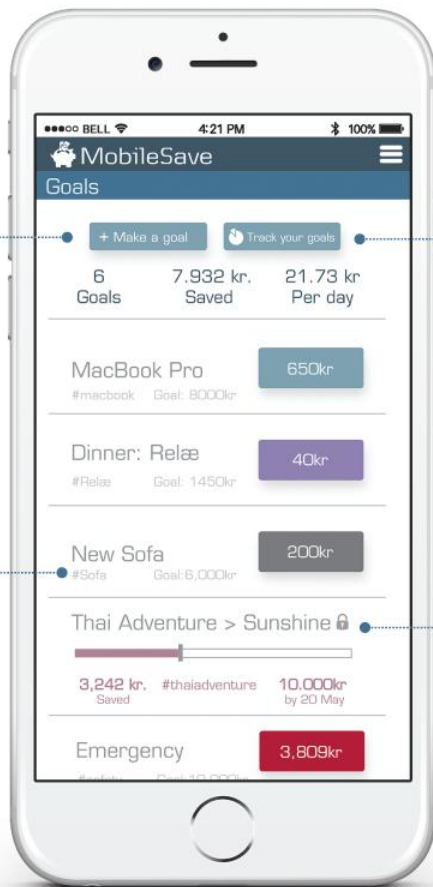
●●●○○ BELL 4:21 PM 100%

MobileSave

Goals

+ Make a goal

Track your goals

6 Goals

7.932 kr. Saved

21.73 kr Per day

MacBook Pro

#macbook Goal: 8000kr

650kr

Dinner: Relæ

#Relæ Goal: 1450kr

40kr

New Sofa

#Sofa Goal:6,000kr

200kr

Thai Adventure > Sunshine

3,242 kr. Saved

#thaiadventure

10.000kr by 20 May

Emergency

3,809kr

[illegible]